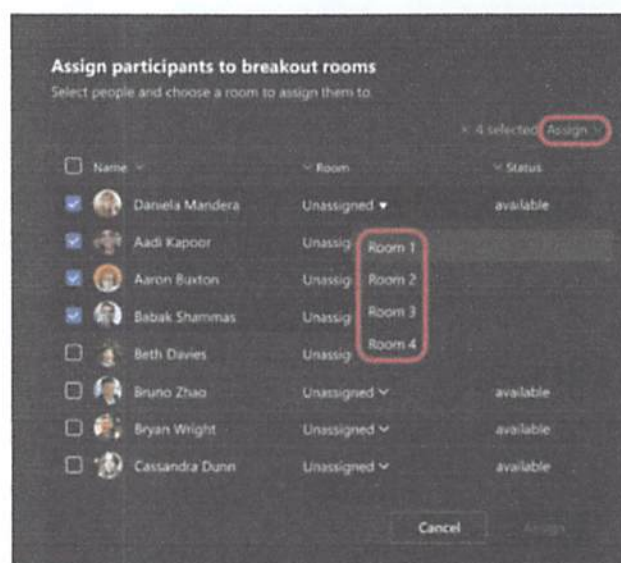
Assign participants to breakout rooms

Select people and choose a room to assign them to

× 4 selected Assign

| Name | Room | Status |
|---|---|---|
| Daniela Mandera | Unassigned | available |
| Aadi Kapoor | Unassig | |
| Aaron Buxton | Unassig | |
| Babak Shammas | Unassig | |
| Beth Davies | Unassig | |
| Bruno Zhao | Unassigned | available |
| Bryan Wright | Unassigned | available |
| Cassandra Dunn | Unassigned | available |

Room 1
Room 2
Room 3
Room 4

Cancel Assign